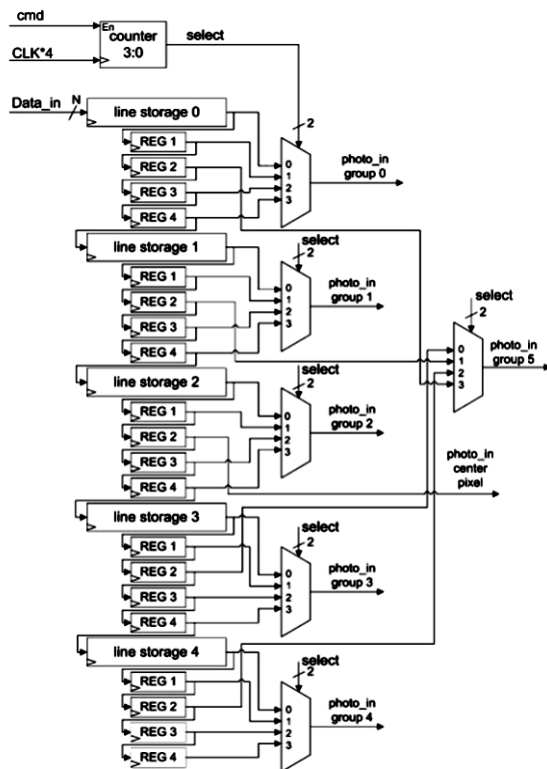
cmd
En
counter
3:0
select
CLK*4
Data_in
N
line storage 0
2
REG 1
REG 2
REG 3
REG 4
0
1
2
3
photo_in
group 0
line storage 1
select
2
REG 1
REG 2
REG 3
REG 4
0
1
2
3
photo_in
group 1
select
2
0
1
2
3
photo_in
group 5
line storage 2
select
2
REG 1
REG 2
REG 3
REG 4
0
1
2
3
photo_in
group 2
photo_in
center
pixel
line storage 3
select
2
REG 1
REG 2
REG 3
REG 4
0
1
2
3
photo_in
group 3
line storage 4
select
2
REG 1
REG 2
REG 3
REG 4
0
1
2
3
photo_in
group 4